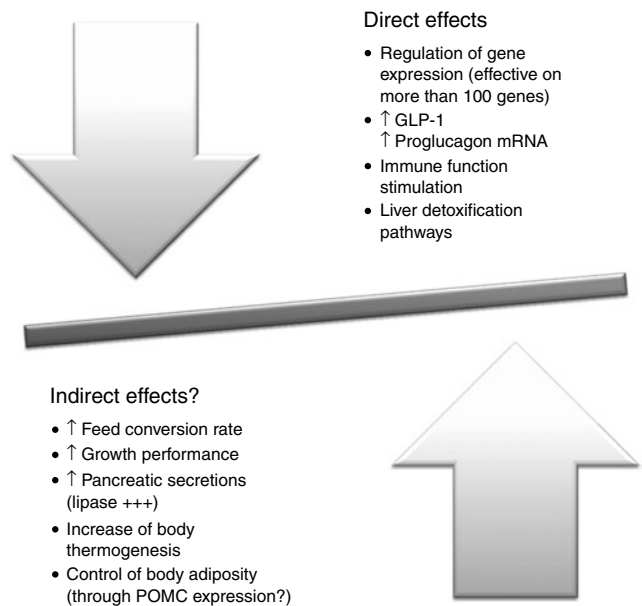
Direct effects

- Regulation of gene expression (effective on more than 100 genes)
- ↑ GLP-1
  ↑ Proglucagon mRNA
- Immune function stimulation
- Liver detoxification pathways

Indirect effects?

- ↑ Feed conversion rate
- ↑ Growth performance
- ↑ Pancreatic secretions (lipase +++)
- Increase of body thermogenesis
- Control of body adiposity (through POMC expression?)